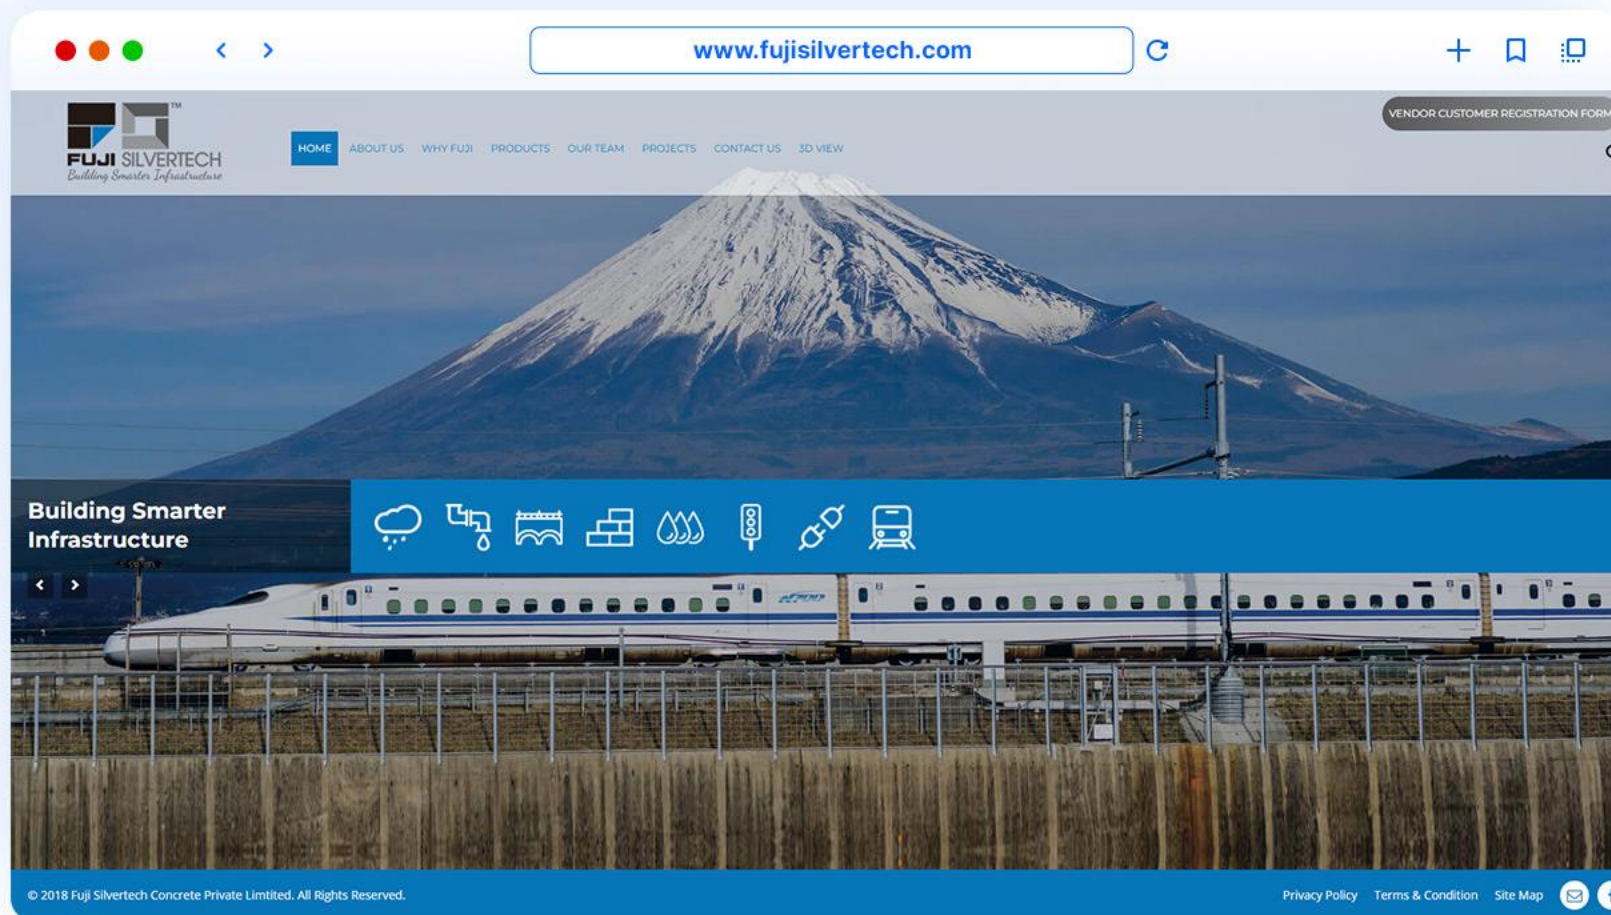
www.fujisilvertech.com

FUJI SILVERTECH™
Building Smarter Infrastructure

HOME ABOUT US WHY FUJI PRODUCTS OUR TEAM PROJECTS CONTACT US 3D VIEW

VENDOR CUSTOMER REGISTRATION FORM

Building Smarter Infrastructure

© 2018 Fuji Silvertech Concrete Private Limtited. All Rights Reserved.

Privacy Policy Terms & Condition Site Map